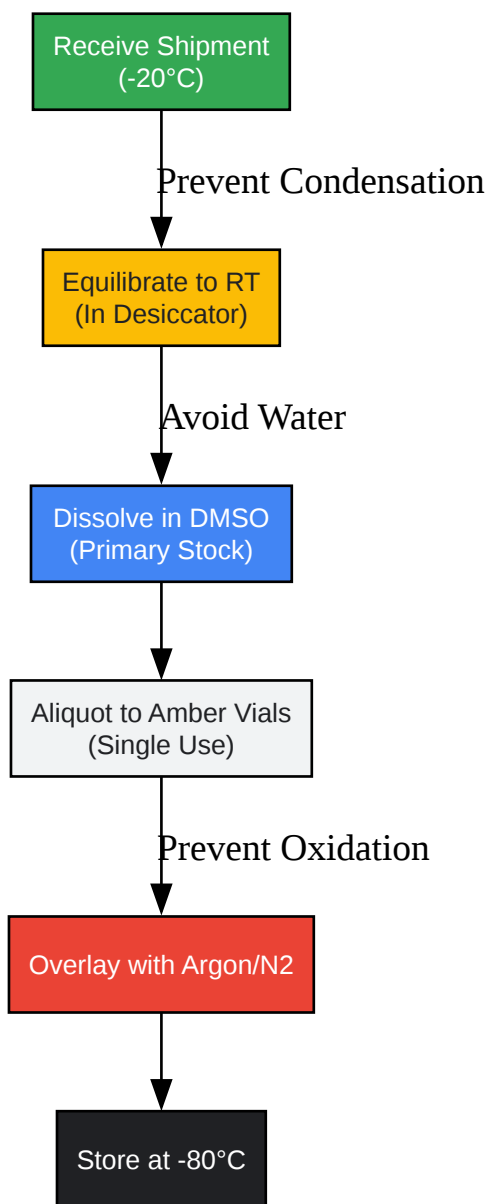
Receive Shipment
(-20°C)

Prevent Condensation

Equilibrate to RT
(In Desiccator)

Avoid Water

Dissolve in DMSO
(Primary Stock)

Aliquot to Amber Vials
(Single Use)

Prevent Oxidation

Overlay with Argon/N2

Store at -80°C